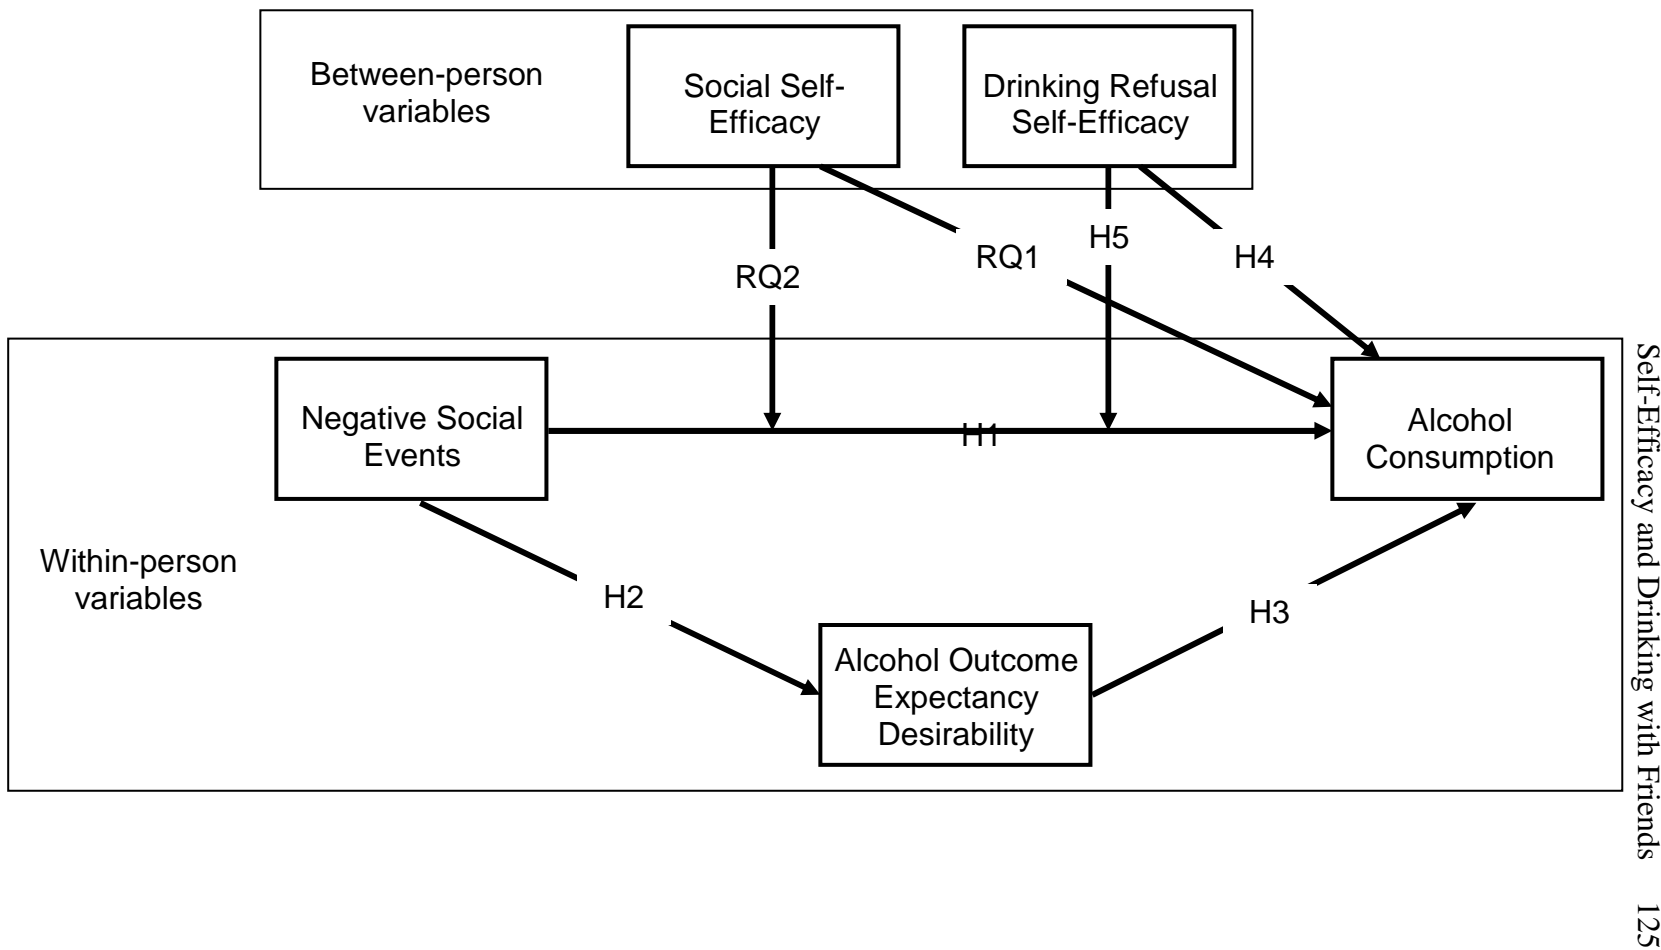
Between-person variables

Social Self-Efficacy

Drinking Refusal Self-Efficacy

RQ2

RQ1

H5

H4

Negative Social Events

H1

Alcohol Consumption

Within-person variables

H2

H3

Alcohol Outcome Expectancy Desirability

Self-Efficacy and Drinking with Friends 125